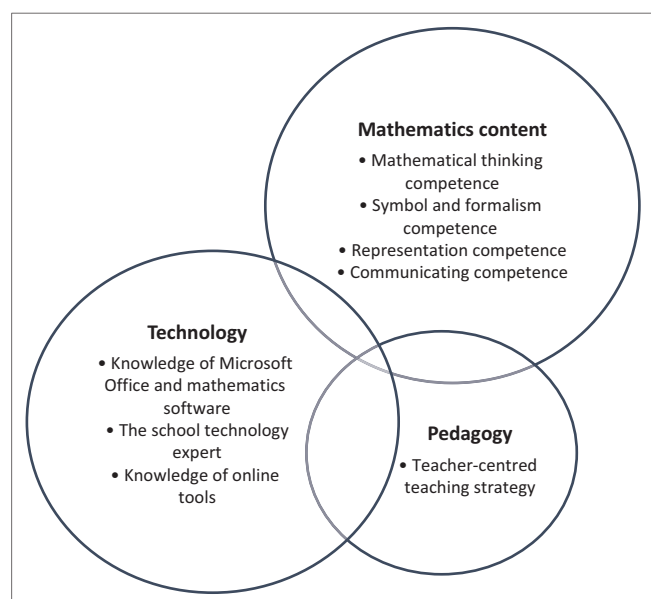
Mathematics content

• Mathematical thinking competence
• Symbol and formalism competence
• Representation competence
• Communicating competence

Technology

• Knowledge of Microsoft Office and mathematics software
• The school technology expert
• Knowledge of online tools

Pedagogy

• Teacher-centred teaching strategy